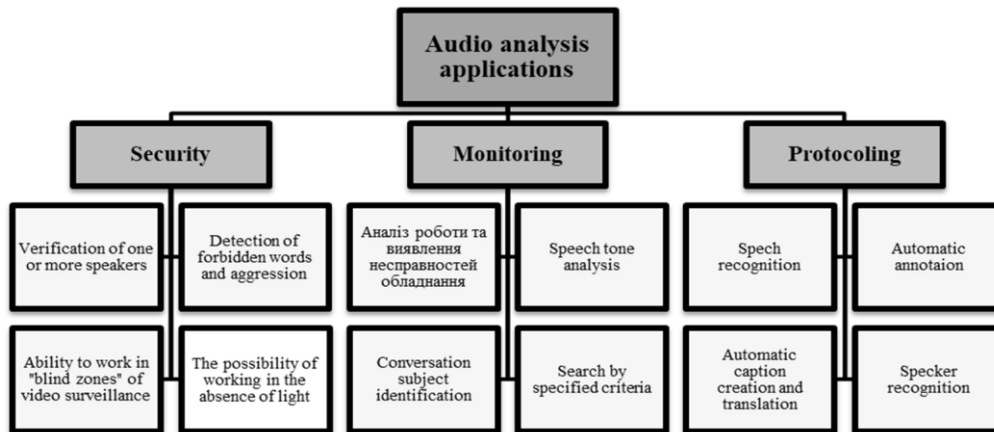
Audio analysis applications

Security

Verification of one or more speakers

Detection of forbidden words and aggression

Ability to work in "blind zones" of video surveillance

The possibility of working in the absence of light

Monitoring

Аналіз роботи та виявлення несправностей обладнання

Speech tone analysis

Conversation subject identification

Search by specified criteria

Protocoling

Spech recognition

Automatic annotaion

Automatic caption creation and translation

Specker recognition